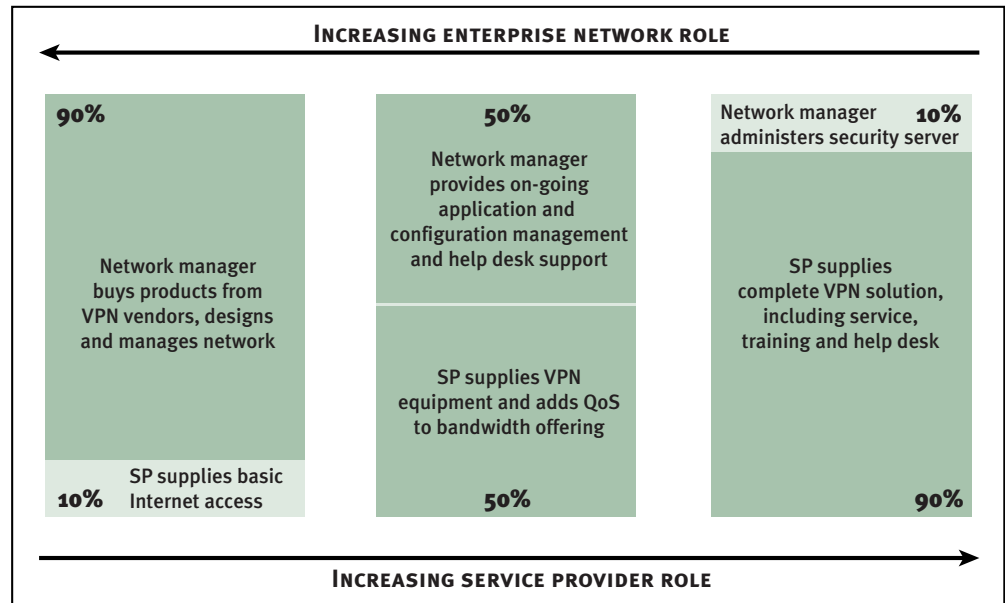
Increasing enterprise network role

90%

Network manager buys products from VPN vendors, designs and manages network

10% SP supplies basic Internet access

50%

Network manager provides on-going application and configuration management and help desk support

SP supplies VPN equipment and adds QoS to bandwidth offering

50%

Network manager administers security server 10%

SP supplies complete VPN solution, including service, training and help desk

90%

Increasing service provider role